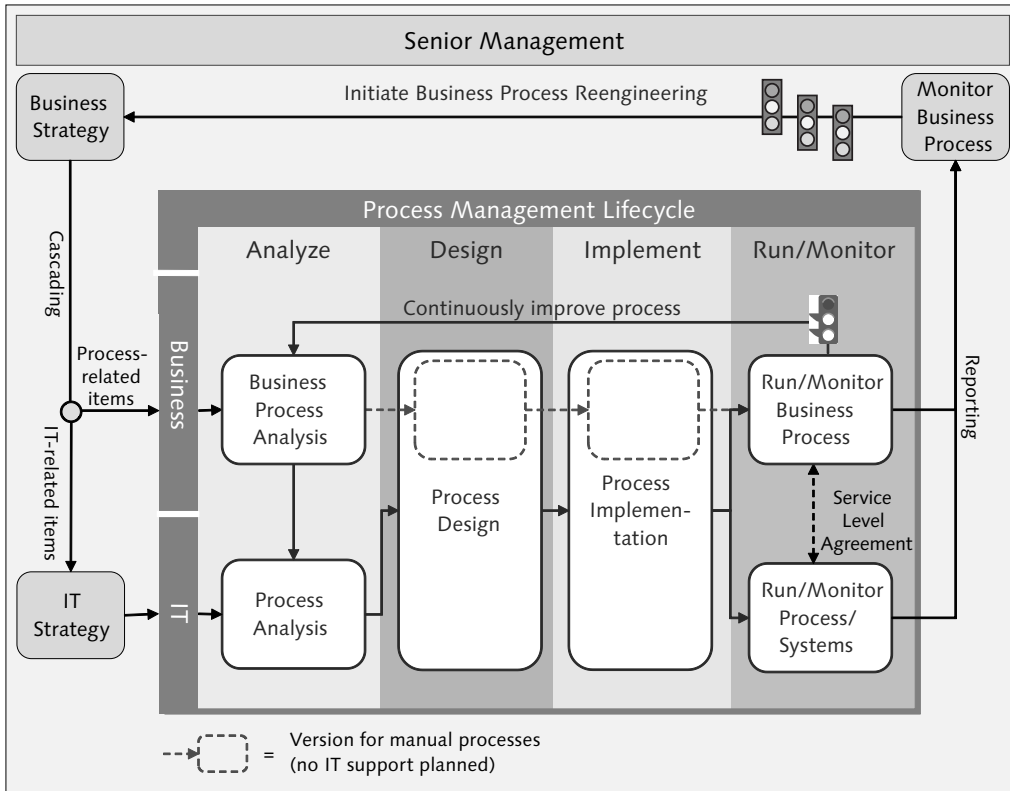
Senior Management

Business Strategy

Initiate Business Process Reengineering

Monitor Business Process

Process Management Lifecycle

Cascading

Analyze

Design

Implement

Run/Monitor

Continuously improve process

Business

Process-related items

Business Process Analysis

Process Design

Process Implementation

Run/Monitor Business Process

Reporting

IT-related items

Service Level Agreement

IT Strategy

IT

Process Analysis

Run/Monitor Process/ Systems

= Version for manual processes (no IT support planned)